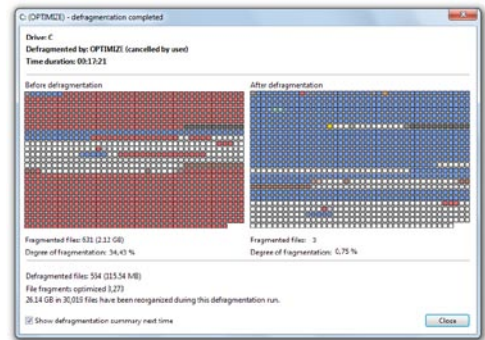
C: (OPTIMIZE) - defragmentation completed

Drive: C
Defragmented by: OPTIMIZE (cancelled by user)
Time duration: 00:17:21

Before defragmentation

After defragmentation

Fragmented files: 631 (2.12 GB)
Degree of fragmentation: 54,43 %

Fragmented files: 3
Degree of fragmentation: 0,75 %

Defragmented files: 534 (115.54 MB)
File fragments optimized 3,273
26.14 GB in 30,015 files have been reorganized during this defragmentation run.

Show defragmentation summary next time

Close